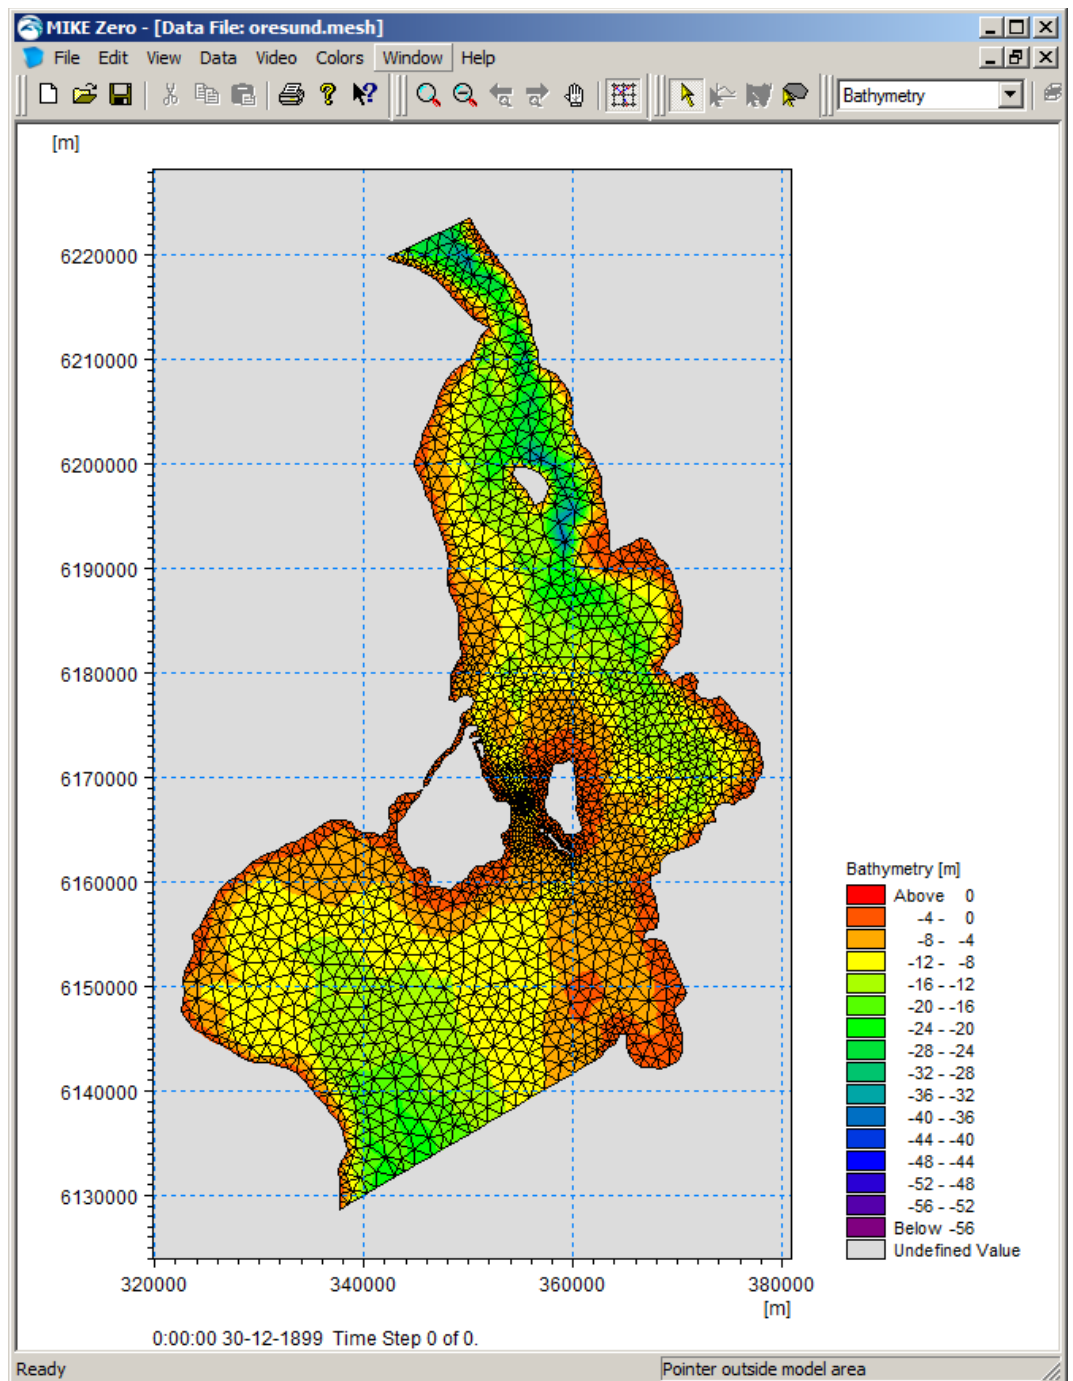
MIKE Zero - [Data File: oresund.mesh]

File Edit View Data Video Colors Window Help

Bathymetry

[m]

6220000
6210000
6200000
6190000
6180000
6170000
6160000
6150000
6140000
6130000

320000 340000 360000 380000
[m]

Bathymetry [m]
Above 0
-4 - 0
-8 - -4
-12 - -8
-16 - -12
-20 - -16
-24 - -20
-28 - -24
-32 - -28
-36 - -32
-40 - -36
-44 - -40
-48 - -44
-52 - -48
-56 - -52
Below -56
Undefined Value

0:00:00 30-12-1899 Time Step 0 of 0.

Ready

Pointer outside model area